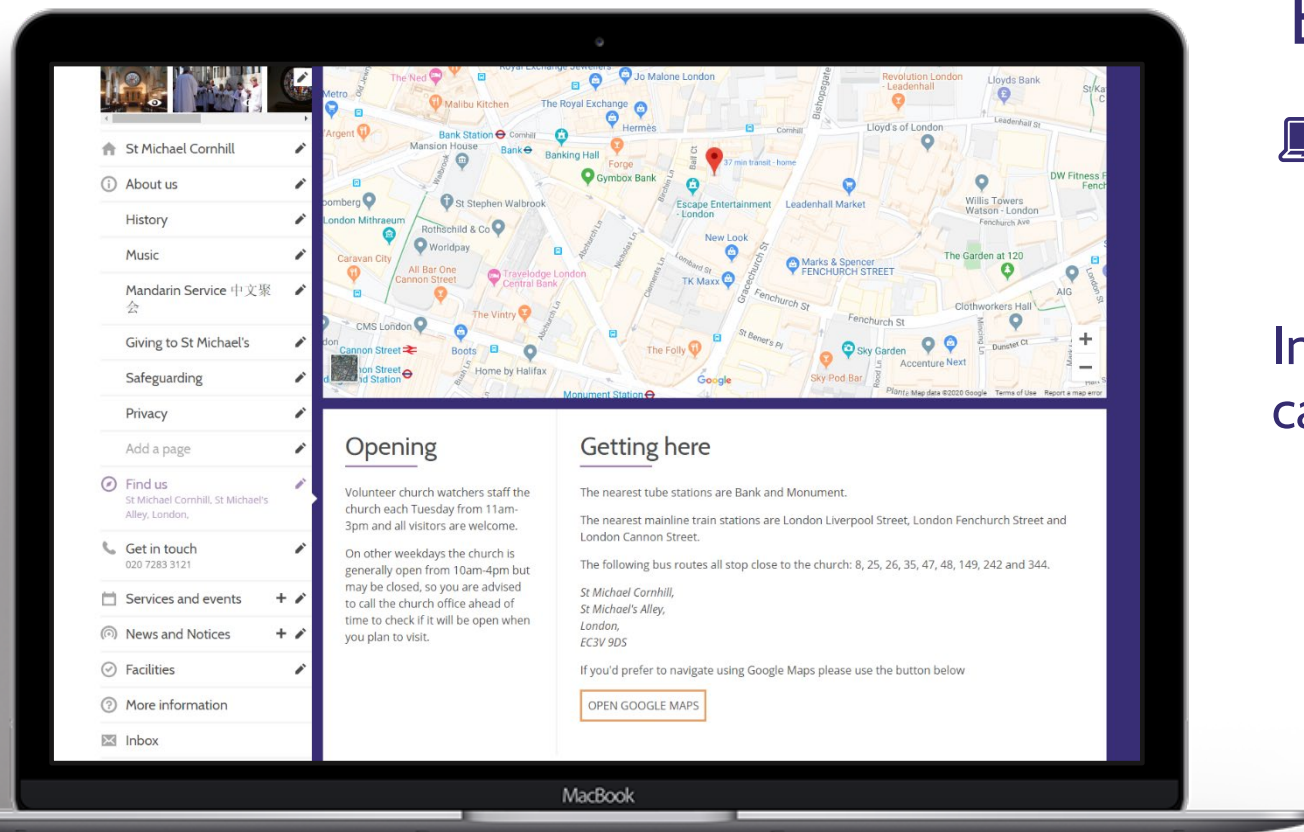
St Michael Cornhill
About us
History
Music
Mandarin Service 中文聚会
Giving to St Michael's
Safeguarding
Privacy
Add a page
Find us
St Michael Cornhill, St Michael's Alley, London,
Get in touch
020 7283 3121
Services and events
News and Notices
Facilities
More information
Inbox

The Ned
Malibu Kitchen
The Royal Exchange
Jo Malone London
Hermès
Revolution London - Leadenhall
Lloyds Bank
Lloyd's of London
Bank Station
Mansion House
Bank
Banking Hall
Forge
Gymbox Bank
37 min transit - home
Escape Entertainment - London
Leadenhall Market
Willis Towers Watson - London
DW Fitness
St Stephen Walbrook
London Mithraeum
Rothschild & Co
Worldpay
Caravan City
All Bar One Cannon Street
Travelodge London Central Bank
New Look
TK Maxx
Marks & Spencer FENCHURCH STREET
The Garden at 120
Fenchurch St
Clothworkers Hall
AIG
The Vintry
CMS London
Cannon Street
Boots
Home by Halifax
The Folly
Sky Garden
Accenture Next
Sky Pod Bar
Monument Station
Google
Map data ©2020 Google Terms of Use Report a map error

Opening

Volunteer church watchers staff the church each Tuesday from 11am-3pm and all visitors are welcome.

On other weekdays the church is generally open from 10am-4pm but may be closed, so you are advised to call the church office ahead of time to check if it will be open when you plan to visit.

Getting here

The nearest tube stations are Bank and Monument.

The nearest mainline train stations are London Liverpool Street, London Fenchurch Street and London Cannon Street.

The following bus routes all stop close to the church: 8, 25, 26, 35, 47, 48, 149, 242 and 344.

St Michael Cornhill,
St Michael's Alley,
London,
EC3V 9DS

If you'd prefer to navigate using Google Maps please use the button below

OPEN GOOGLE MAPS

MacBook

In
ca